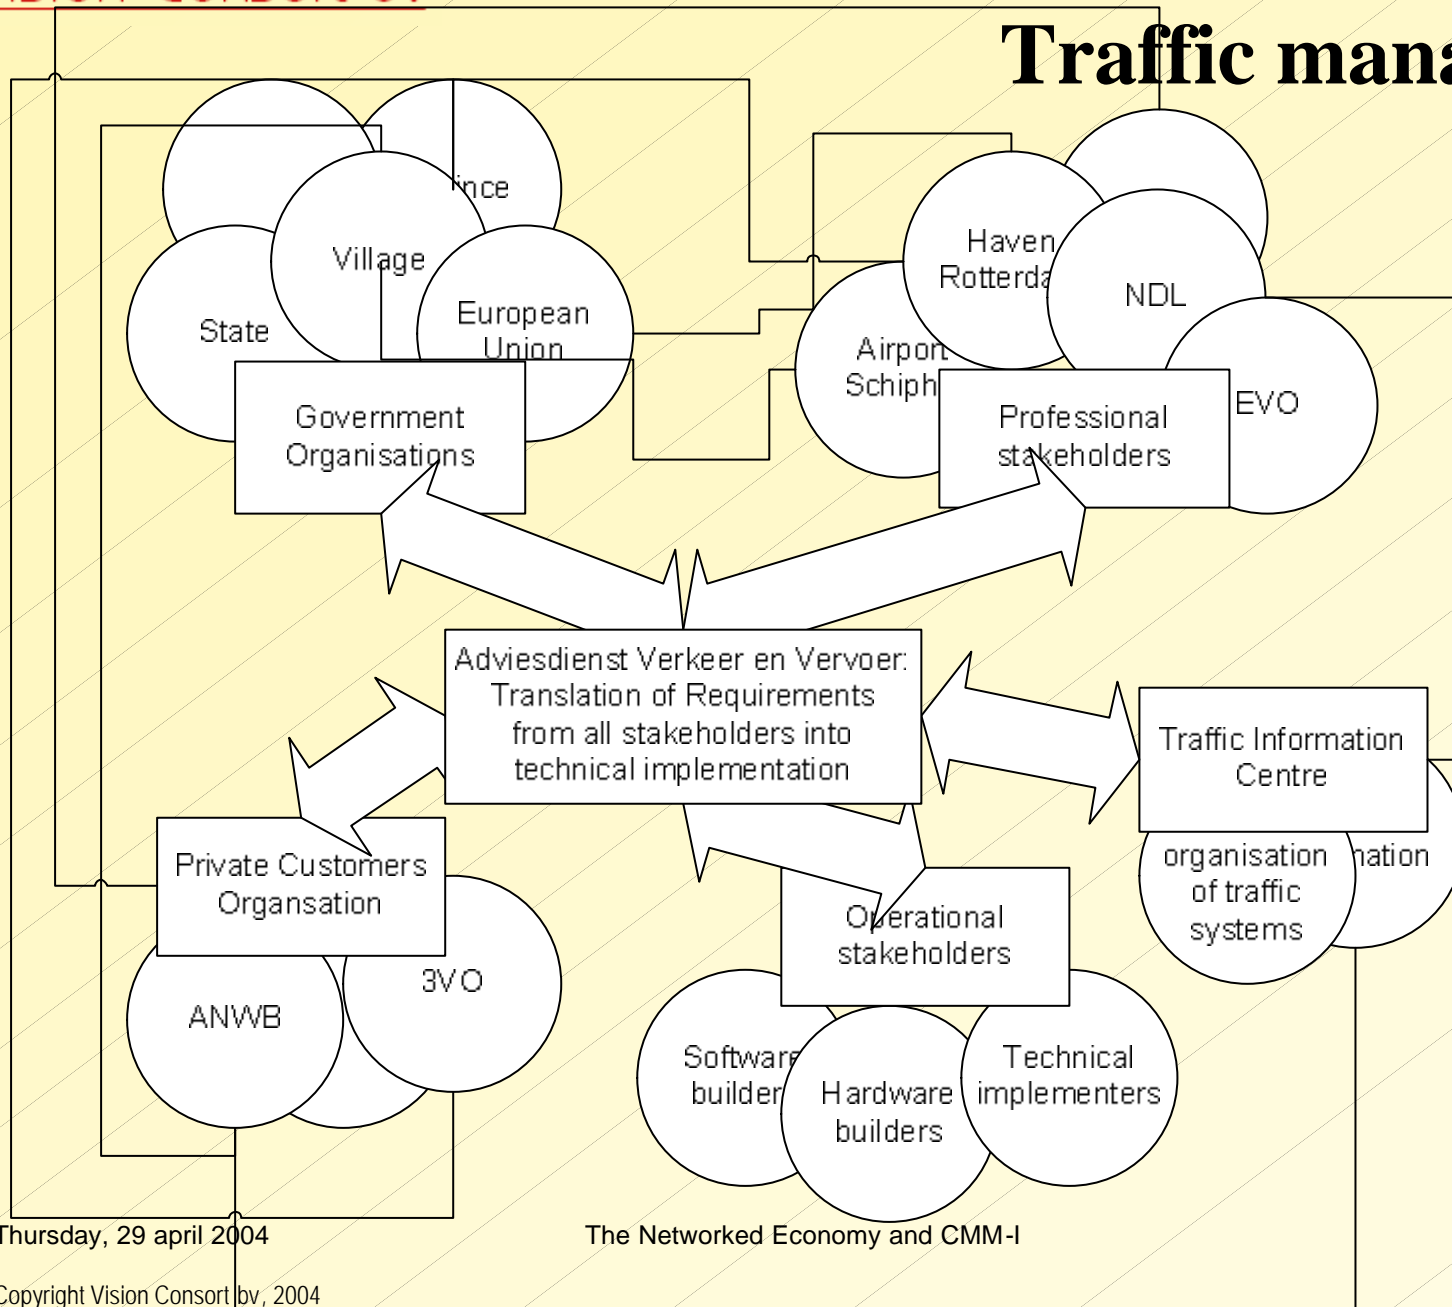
Traffic mana

ince

Village

State

European Union

Government Organisations

Haven Rotterda

NDL

Airpon Schiph

EVO

Professional stakeholders

Adviesdienst Verkeer en Vervoer: Translation of Requirements from all stakeholders into technical implementation

Traffic Information Centre

organisation of traffic systems

nation

Private Customers Organsation

ANWB

3VO

Operational stakeholders

Software builder

Hardware builders

Technical implementers

Thursday, 29 april 2004

The Networked Economy and CMM-I

Copyright Vision Consort bv, 2004